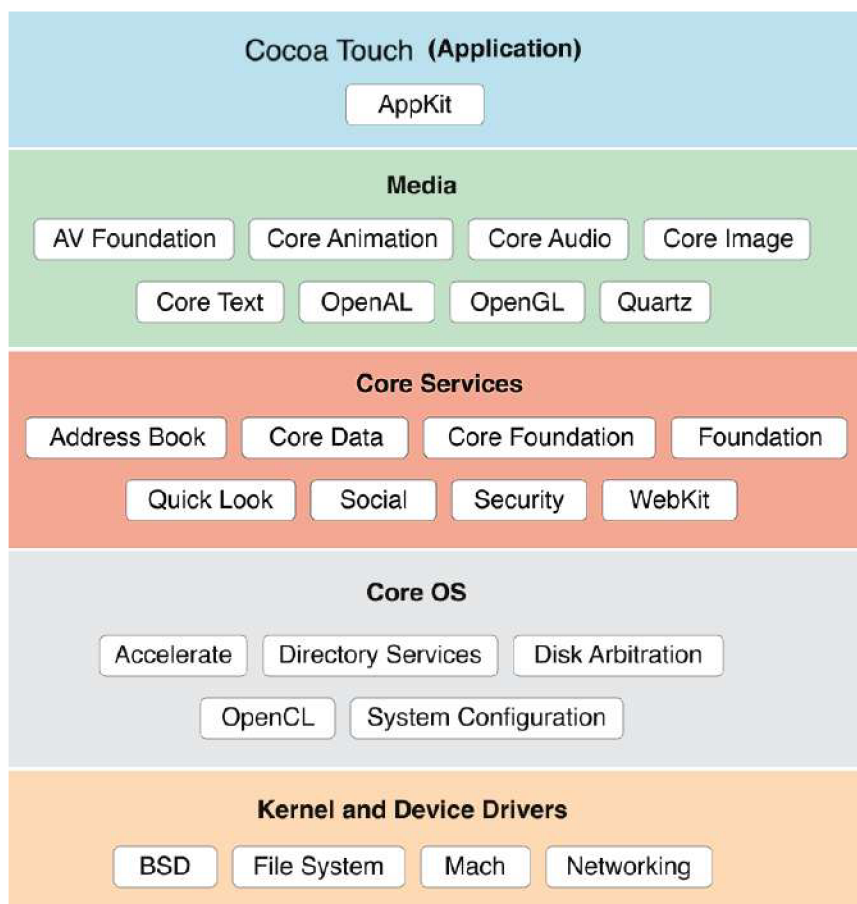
Cocoa Touch **(Application)**

AppKit

**Media**

AV Foundation Core Animation Core Audio Core Image

Core Text OpenAL OpenGL Quartz

**Core Services**

Address Book Core Data Core Foundation Foundation

Quick Look Social Security WebKit

**Core OS**

Accelerate Directory Services Disk Arbitration

OpenCL System Configuration

**Kernel and Device Drivers**

BSD File System Mach Networking